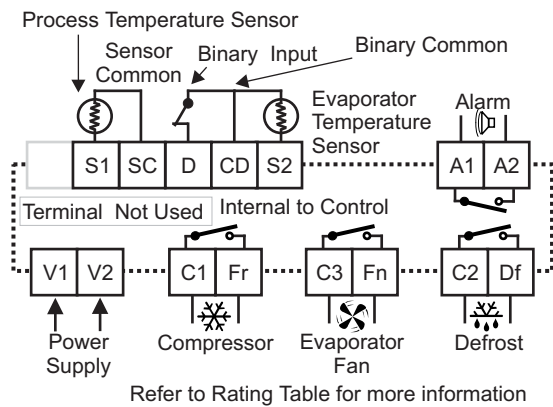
Process Temperature Sensor

Sensor Common

Binary Input

Binary Common

Evaporator Temperature Sensor

Alarm

S1 SC D CD S2

A1 A2

Terminal Not Used

Internal to Control

V1 V2

C1 Fr

C3 Fn

C2 Df

Power Supply

Compressor

Evaporator Fan

Defrost

Refer to Rating Table for more information